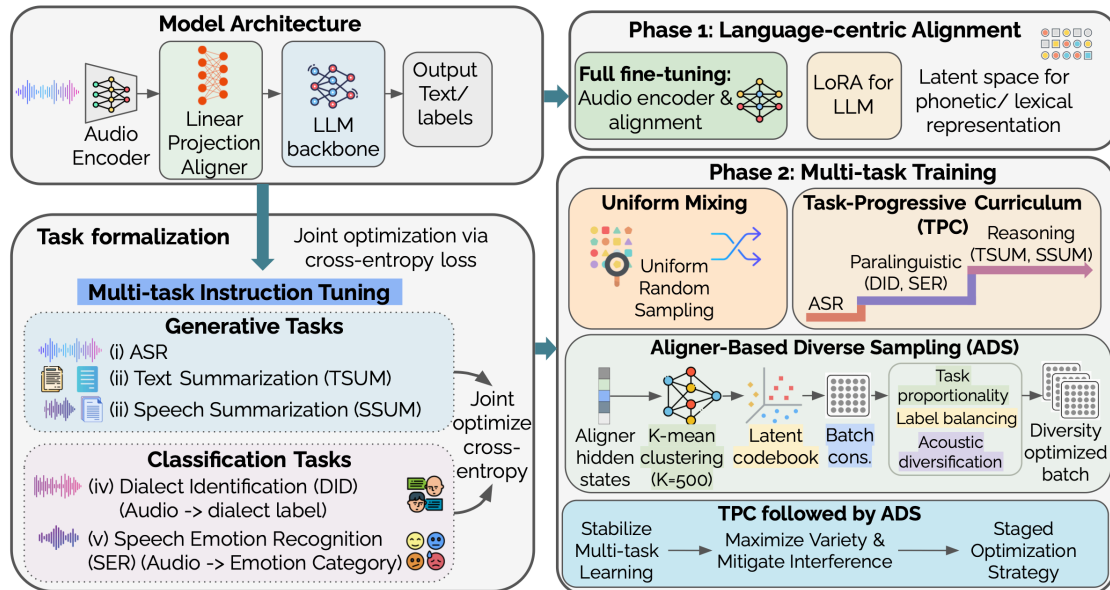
Model Architecture

Audio Encoder

Linear Projection Aligner

LLM backbone

Output Text/ labels

Phase 1: Language-centric Alignment

Full fine-tuning: Audio encoder & alignment

LoRA for LLM

Latent space for phonetic/ lexical representation

Phase 2: Multi-task Training

Uniform Mixing

Uniform Random Sampling

Task-Progressive Curriculum (TPC)

ASR

Paralinguistic (DID, SER)

Reasoning (TSUM, SSUM)

Task formalization

Joint optimization via cross-entropy loss

Multi-task Instruction Tuning

Generative Tasks

(i) ASR

(ii) Text Summarization (TSUM)

(ii) Speech Summarization (SSUM)

Joint optimize cross-entropy

Classification Tasks

(iv) Dialect Identification (DID) (Audio -> dialect label)

(v) Speech Emotion Recognition (SER) (Audio -> Emotion Category)

Aligner-Based Diverse Sampling (ADS)

Aligner hidden states

K-mean clustering (K=500)

Latent codebook

Batch cons.

Task proportionality

Label balancing

Acoustic diversification

Diversity optimized batch

TPC followed by ADS

Stabilize Multi-task Learning

Maximize Variety & Mitigate Interference

Staged Optimization Strategy